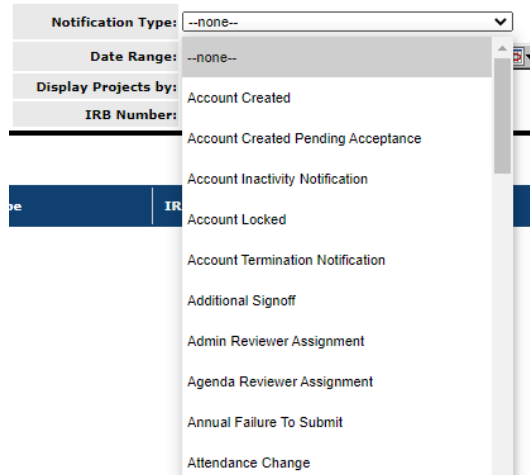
Notification Type: --none--

Date Range:

Display Projects by:

IRB Number:

pe

IR

--none--

Account Created

Account Created Pending Acceptance

Account Inactivity Notification

Account Locked

Account Termination Notification

Additional Signoff

Admin Reviewer Assignment

Agenda Reviewer Assignment

Annual Failure To Submit

Attendance Change